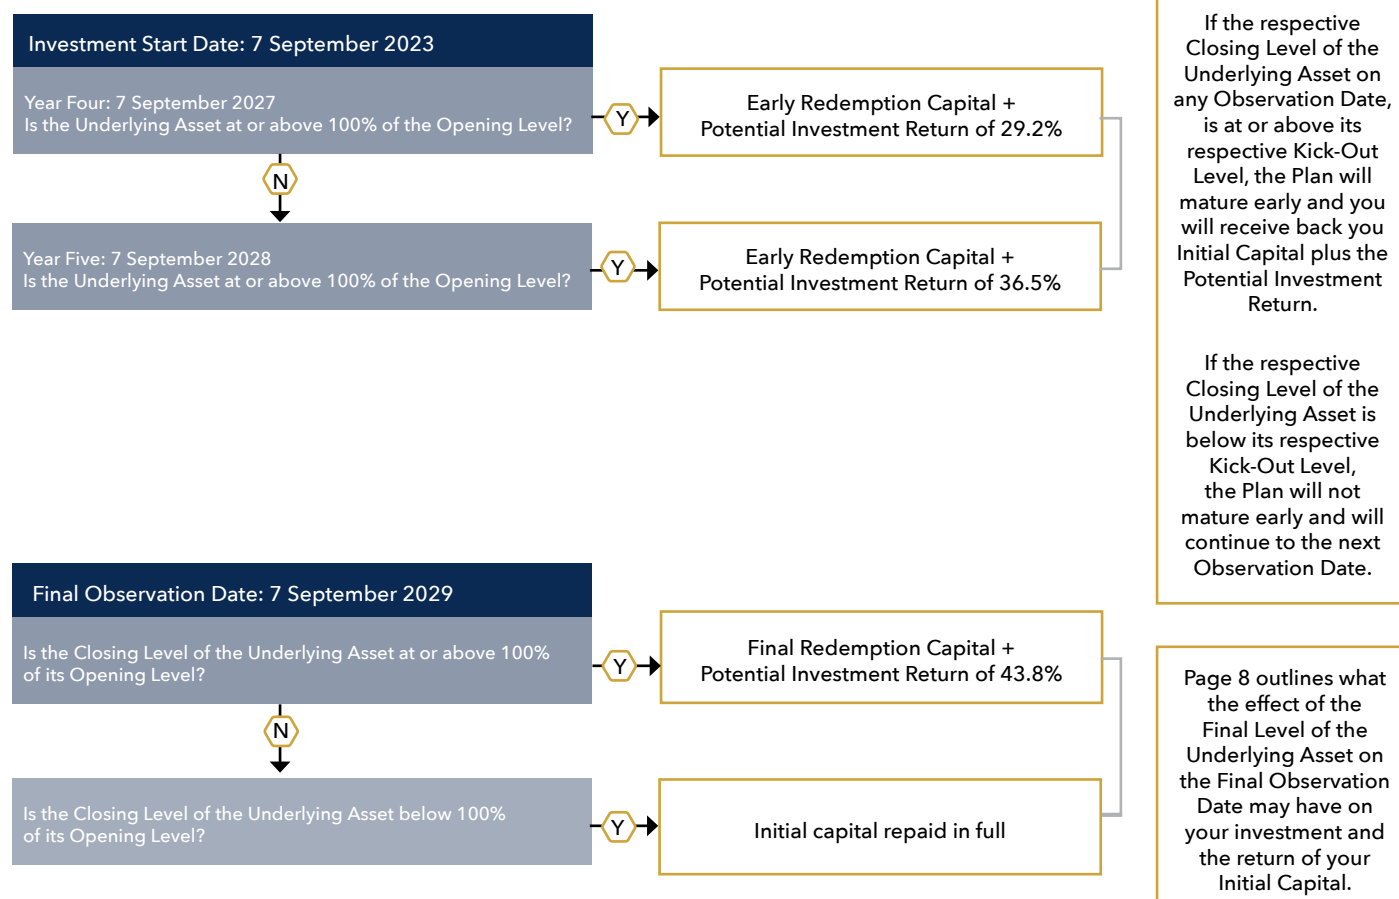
Investment Start Date: 7 September 2023

Year Four: 7 September 2027
Is the Underlying Asset at or above 100% of the Opening Level?

Y

Early Redemption Capital + Potential Investment Return of 29.2%

N

Year Five: 7 September 2028
Is the Underlying Asset at or above 100% of the Opening Level?

Y

Early Redemption Capital + Potential Investment Return of 36.5%

If the respective Closing Level of the Underlying Asset on any Observation Date, is at or above its respective Kick-Out Level, the Plan will mature early and you will receive back you Initial Capital plus the Potential Investment Return.

If the respective Closing Level of the Underlying Asset is below its respective Kick-Out Level, the Plan will not mature early and will continue to the next Observation Date.

Final Observation Date: 7 September 2029

Is the Closing Level of the Underlying Asset at or above 100% of its Opening Level?

Y

Final Redemption Capital + Potential Investment Return of 43.8%

N

Is the Closing Level of the Underlying Asset below 100% of its Opening Level?

Y

Initial capital repaid in full

Page 8 outlines what the effect of the Final Level of the Underlying Asset on the Final Observation Date may have on your investment and the return of your Initial Capital.